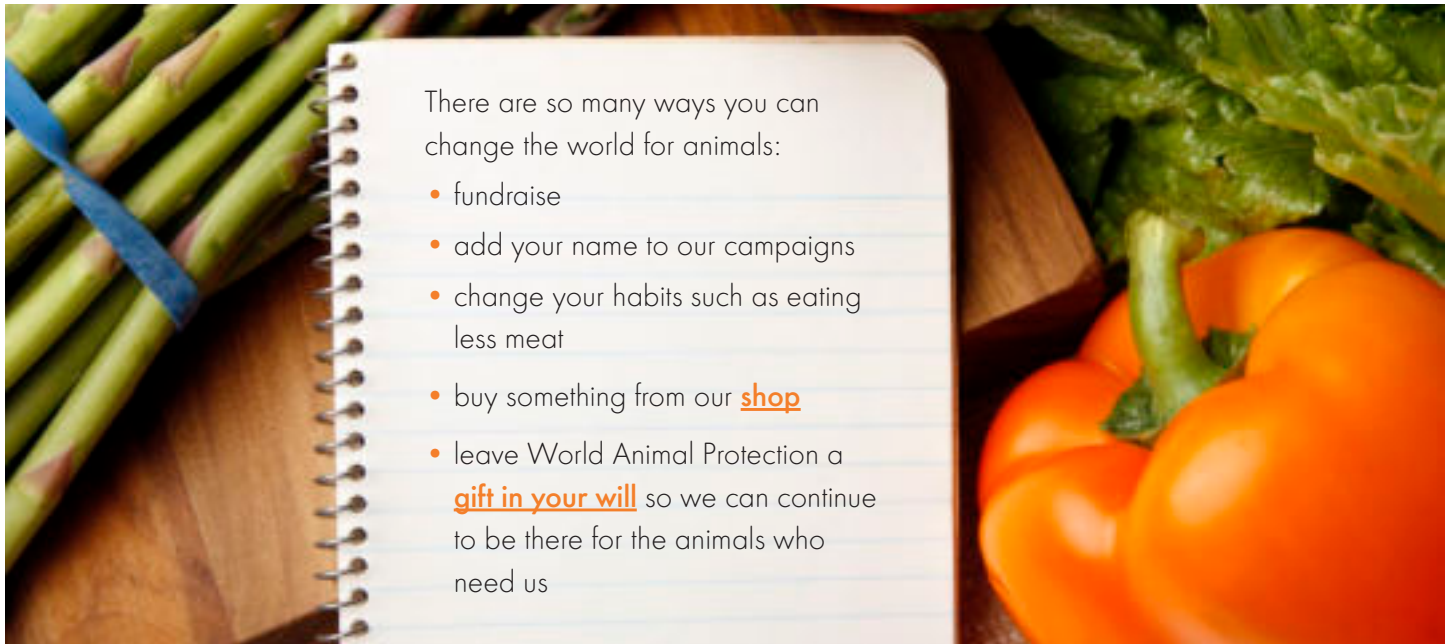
There are so many ways you can change the world for animals:

- fundraise
- add your name to our campaigns
- change your habits such as eating less meat
- buy something from our shop
- leave World Animal Protection a gift in your will so we can continue to be there for the animals who need us